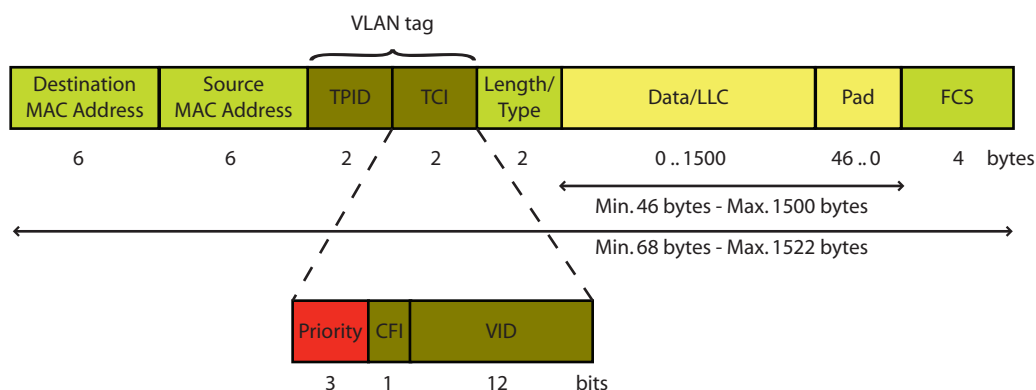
VLAN tag

| Destination MAC Address | Source MAC Address | TPID | TCI | Length/ Type | Data/LLC | Pad | FCS | |
|---|---|---|---|---|---|---|---|---|
| 6 | 6 | 2 | 2 | 2 | 0 .. 1500 | 46 .. 0 | 4 | bytes |

Min. 46 bytes - Max. 1500 bytes

Min. 68 bytes - Max. 1522 bytes

| Priority | CFI | VID | |
|---|---|---|---|
| 3 | 1 | 12 | bits |